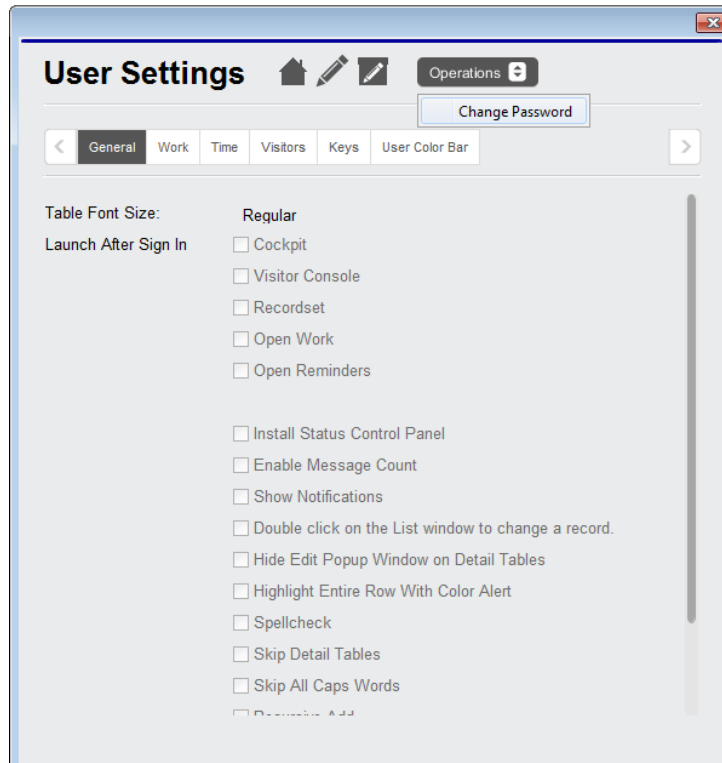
User Settings

Operations

Change Password

General Work Time Visitors Keys User Color Bar

Table Font Size: Regular

Launch After Sign In

Cockpit

Visitor Console

Recordset

Open Work

Open Reminders

Install Status Control Panel

Enable Message Count

Show Notifications

Double click on the List window to change a record.

Hide Edit Popup Window on Detail Tables

Highlight Entire Row With Color Alert

Spellcheck

Skip Detail Tables

Skip All Caps Words

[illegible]